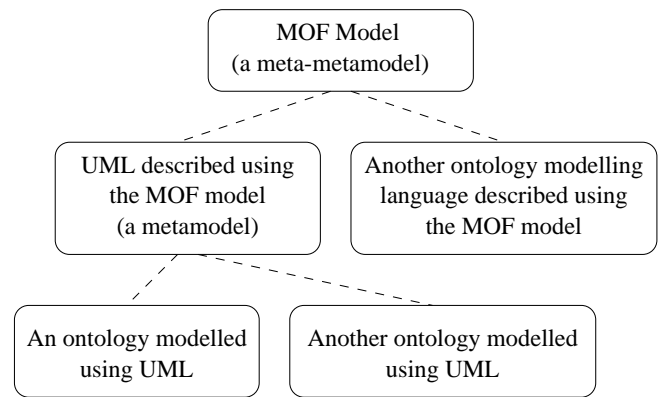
MOF Model
(a meta-metamodel)

UML described using the MOF model (a metamodel)

Another ontology modelling language described using the MOF model

An ontology modelled using UML

Another ontology modelled using UML